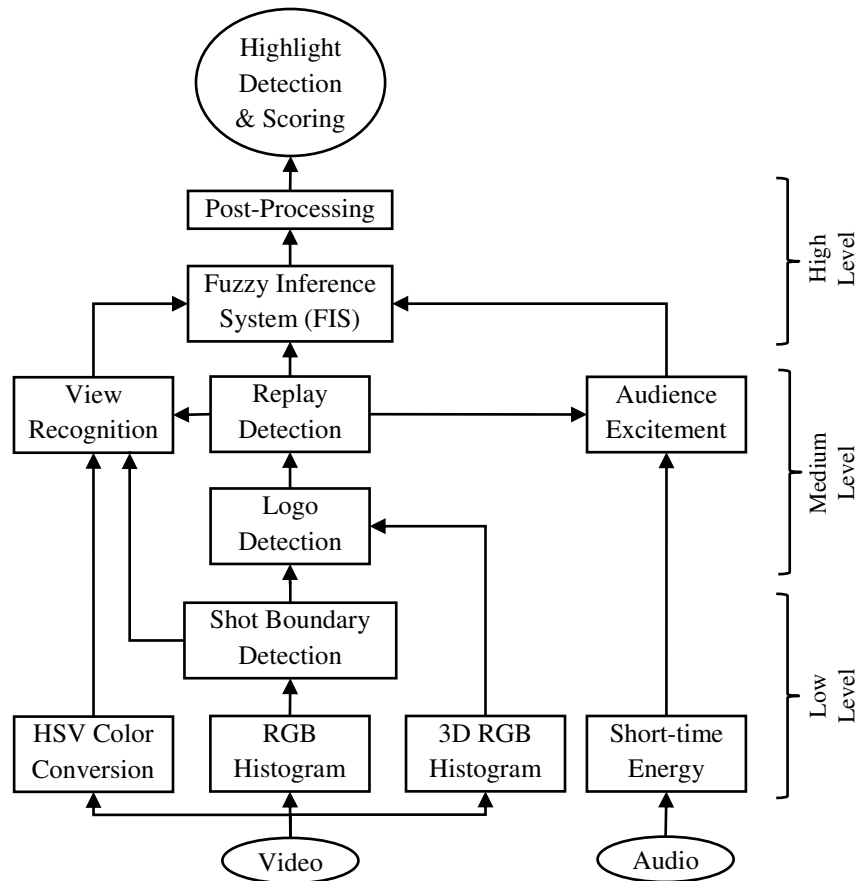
Highlight Detection & Scoring

Post-Processing

Fuzzy Inference System (FIS)

High Level

View Recognition

Replay Detection

Audience Excitement

Logo Detection

Medium Level

Shot Boundary Detection

HSV Color Conversion

RGB Histogram

3D RGB Histogram

Short-time Energy

Low Level

Video

Audio